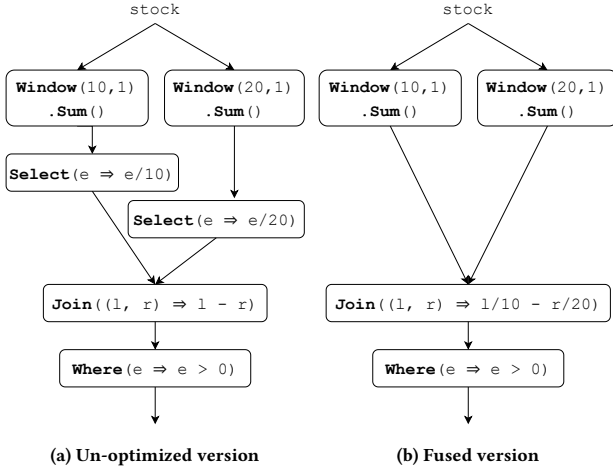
stock

Window(10,1) .Sum()

Window(20,1) .Sum()

Select(e ⇒ e/10)

Select(e ⇒ e/20)

Join((l, r) ⇒ l - r)

Where(e ⇒ e > 0)

(a) Un-optimized version

stock

Window(10,1) .Sum()

Window(20,1) .Sum()

Join((l, r) ⇒ l/10 - r/20)

Where(e ⇒ e > 0)

(b) Fused version